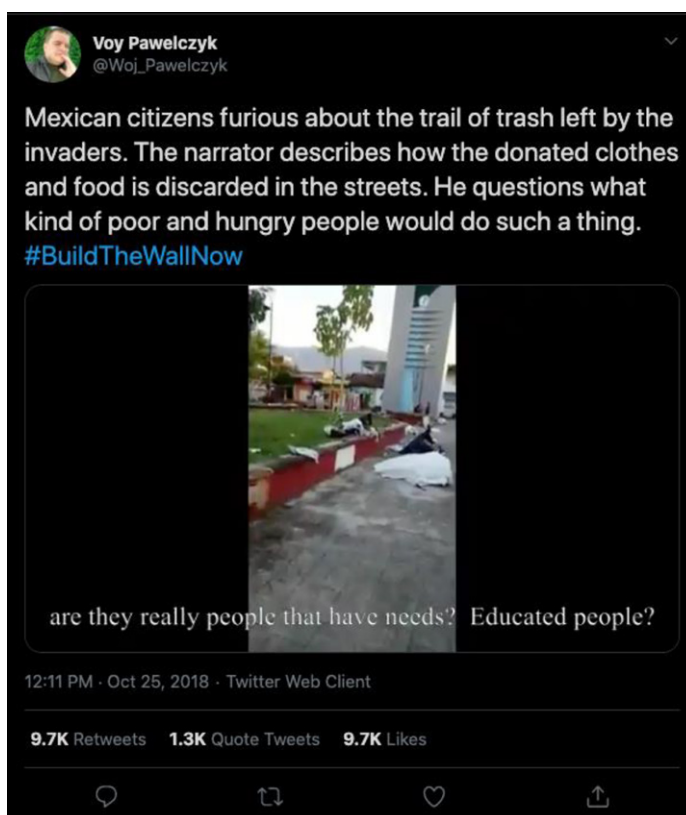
Voy Pawelczyk
@Woj_Pawelczyk

Mexican citizens furious about the trail of trash left by the invaders. The narrator describes how the donated clothes and food is discarded in the streets. He questions what kind of poor and hungry people would do such a thing. #BuildTheWallNow

are they really people that have needs? Educated people?

12:11 PM · Oct 25, 2018 · Twitter Web Client

9.7K Retweets 1.3K Quote Tweets 9.7K Likes